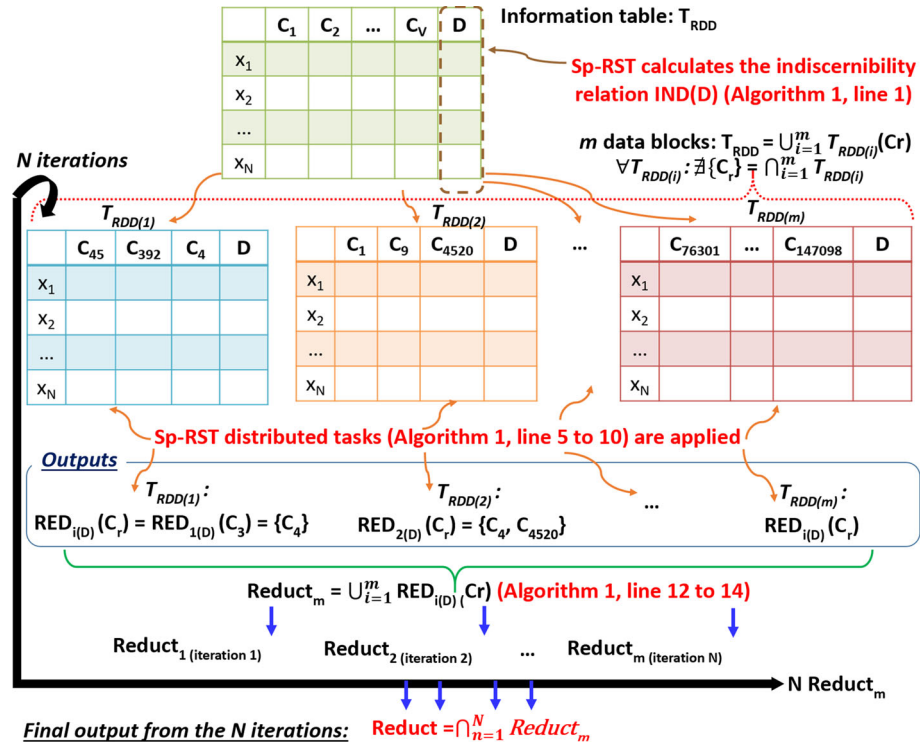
| | $C_1$ | $C_2$ | ... | $C_V$ | D |
|---|---|---|---|---|---|
| $x_1$ | | | | | |
| $x_2$ | | | | | |
| ... | | | | | |
| $x_N$ | | | | | |

Information table: $T_{RDD}$

Sp-RST calculates the indiscernibility relation IND(D) (Algorithm 1, line 1)

*m* data blocks: $T_{RDD} = \bigcup_{i=1}^{m} T_{RDD(i)}(Cr)$
$\forall T_{RDD(i)}: \nexists\{C_r\} = \bigcap_{i=1}^{m} T_{RDD(i)}$

N iterations

$T_{RDD(1)}$

| | $C_{45}$ | $C_{392}$ | $C_4$ | D |
|---|---|---|---|---|
| $x_1$ | | | | |
| $x_2$ | | | | |
| ... | | | | |
| $x_N$ | | | | |

$T_{RDD(2)}$

| | $C_1$ | $C_9$ | $C_{4520}$ | D |
|---|---|---|---|---|
| $x_1$ | | | | |
| $x_2$ | | | | |
| ... | | | | |
| $x_N$ | | | | |

...

$T_{RDD(m)}$

| | $C_{76301}$ | ... | $C_{147098}$ | D |
|---|---|---|---|---|
| $x_1$ | | | | |
| $x_2$ | | | | |
| ... | | | | |
| $x_N$ | | | | |

Sp-RST distributed tasks (Algorithm 1, line 5 to 10) are applied

Outputs

$T_{RDD(1)}$ :
$RED_{i(D)}(C_r) = RED_{1(D)}(C_3) = \{C_4\}$

$T_{RDD(2)}$ :
$RED_{2(D)}(C_r) = \{C_4, C_{4520}\}$

...

$T_{RDD(m)}$ :
$RED_{i(D)}(C_r)$

$Reduct_m = \bigcup_{i=1}^{m} RED_{i(D)}(Cr)$ (Algorithm 1, line 12 to 14)

$Reduct_{1\ (iteration\ 1)}$ $Reduct_{2\ (iteration\ 2)}$ ... $Reduct_{m\ (iteration\ N)}$

N $Reduct_m$

Final output from the N iterations: $Reduct = \bigcap_{n=1}^{N} Reduct_m$